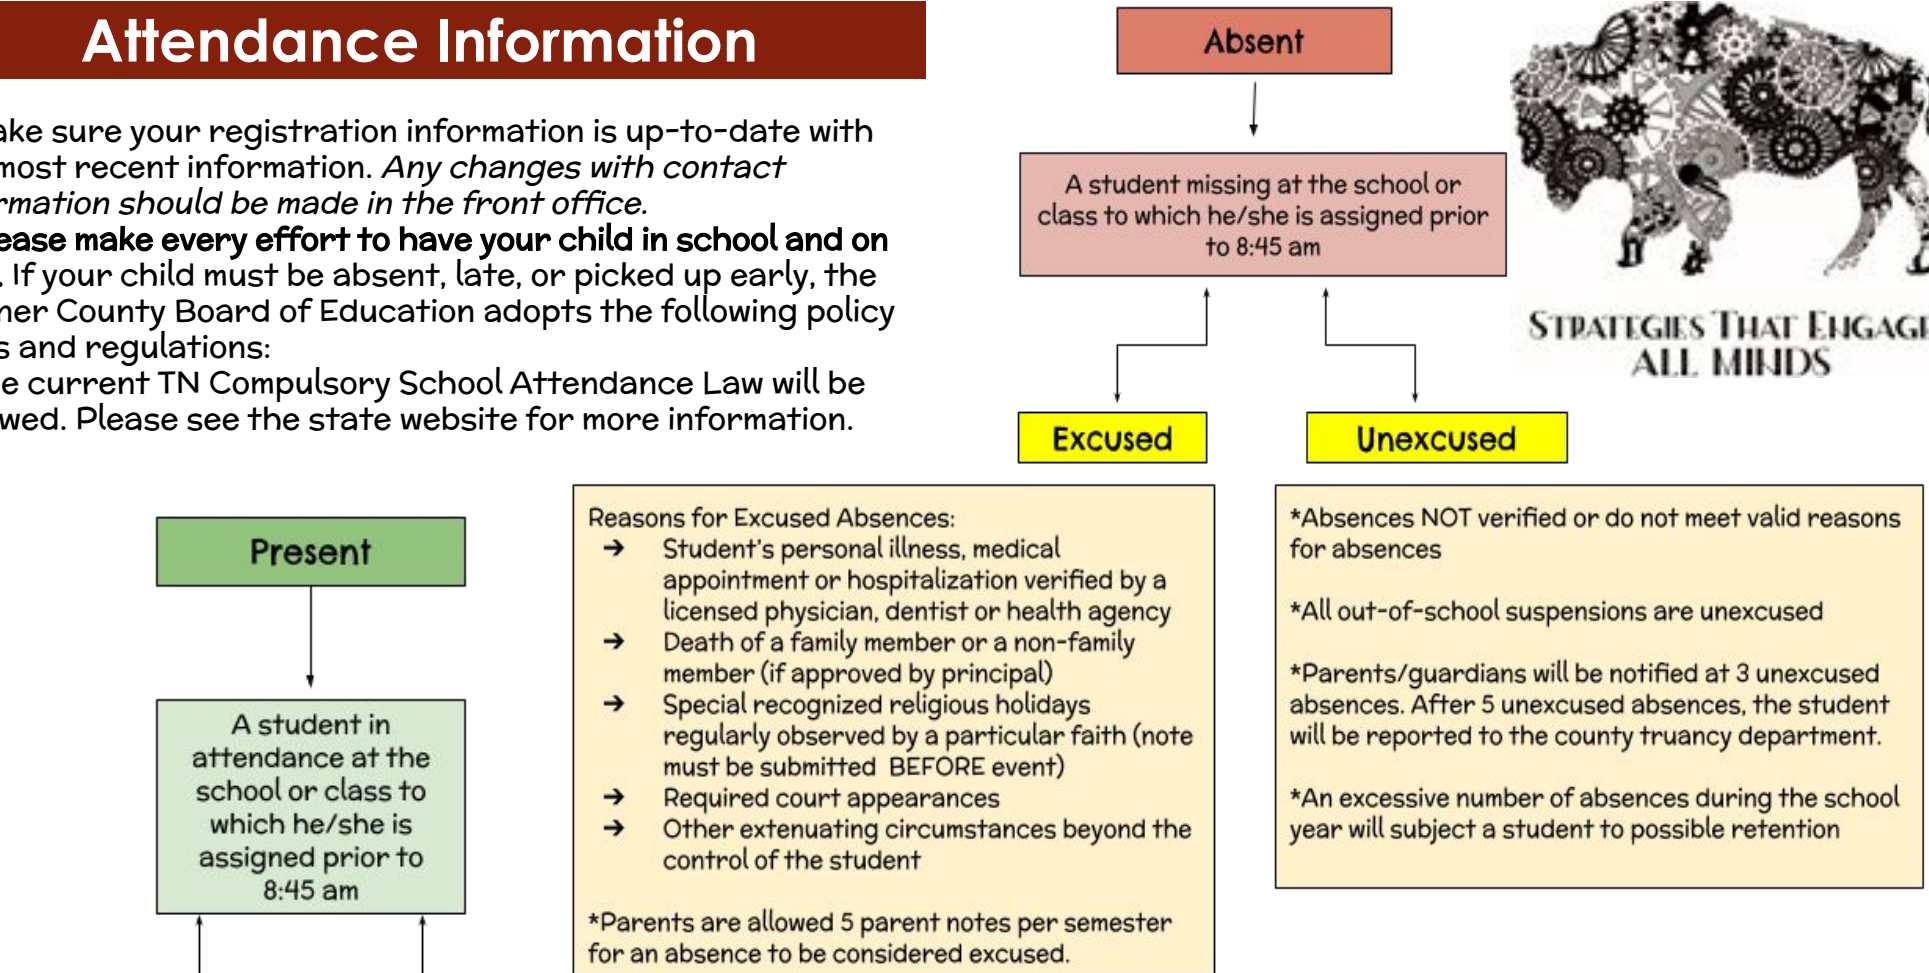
Attendance Information

ake sure your registration information is up-to-date with most recent information. *Any changes with contact rmation should be made in the front office.*

**ease make every effort to have your child in school and on** . If your child must be absent, late, or picked up early, the ner County Board of Education adopts the following policy s and regulations:

e current TN Compulsory School Attendance Law will be wed. Please see the state website for more information.

Absent

A student missing at the school or class to which he/she is assigned prior to 8:45 am

Excused

Unexcused

STRATEGIES THAT ENGAG ALL MINDS

Present

A student in attendance at the school or class to which he/she is assigned prior to 8:45 am

Reasons for Excused Absences:
→ Student's personal illness, medical appointment or hospitalization verified by a licensed physician, dentist or health agency
→ Death of a family member or a non-family member (if approved by principal)
→ Special recognized religious holidays regularly observed by a particular faith (note must be submitted BEFORE event)
→ Required court appearances
→ Other extenuating circumstances beyond the control of the student

*Parents are allowed 5 parent notes per semester for an absence to be considered excused.

*Absences NOT verified or do not meet valid reasons for absences

*All out-of-school suspensions are unexcused

*Parents/guardians will be notified at 3 unexcused absences. After 5 unexcused absences, the student will be reported to the county truancy department.

*An excessive number of absences during the school year will subject a student to possible retention